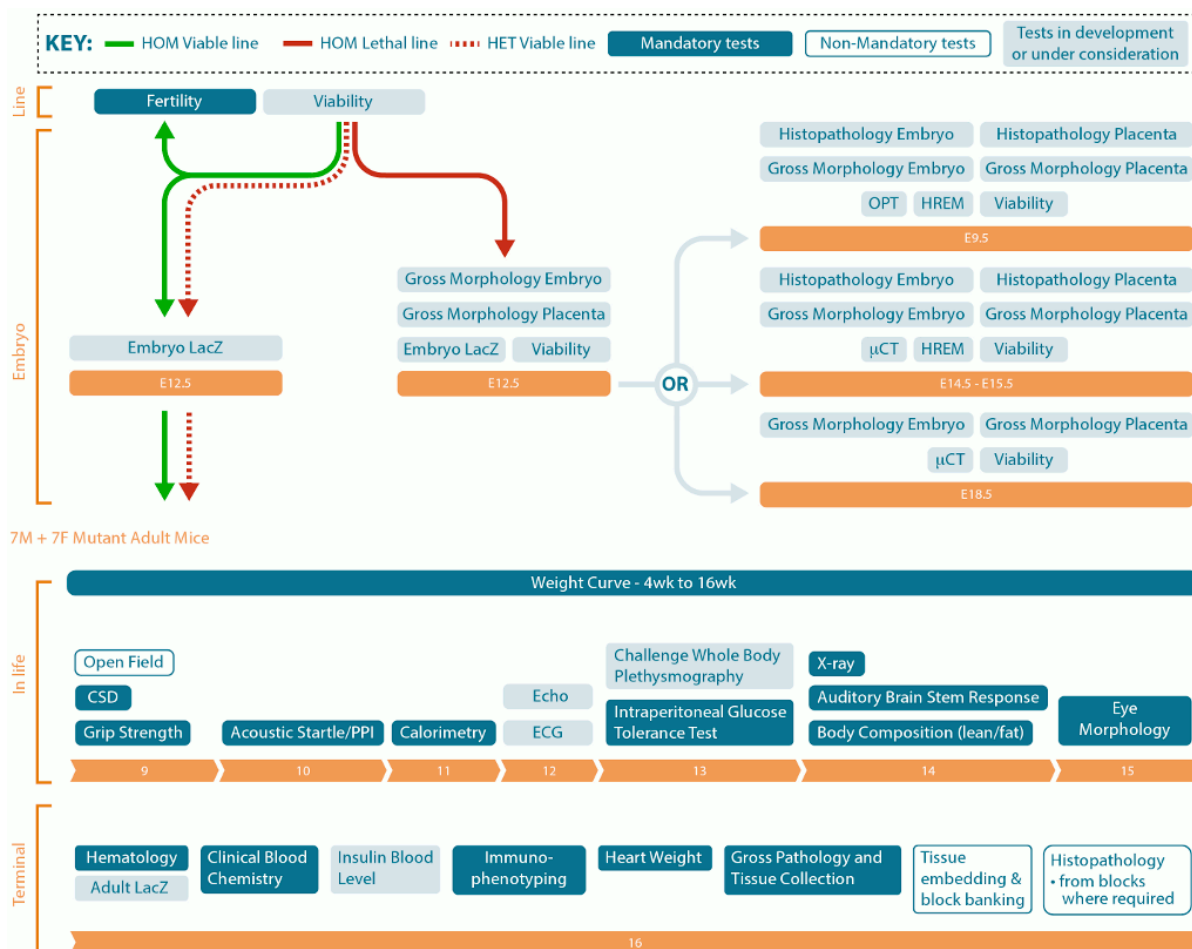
KEY: HOM Viable line HOM Lethal line HET Viable line Mandatory tests Non-Mandatory tests Tests in development or under consideration

Line
Fertility
Viability

Embryo
Histopathology Embryo
Histopathology Placenta
Gross Morphology Embryo
Gross Morphology Placenta
OPT
HREM
Viability
E9.5

Gross Morphology Embryo
Gross Morphology Placenta
Embryo LacZ
Viability
E12.5

Embryo LacZ
E12.5

OR

Histopathology Embryo
Histopathology Placenta
Gross Morphology Embryo
Gross Morphology Placenta
μCT
HREM
Viability
E14.5 - E15.5

Gross Morphology Embryo
Gross Morphology Placenta
μCT
Viability
E18.5

7M + 7F Mutant Adult Mice

Weight Curve - 4wk to 16wk

In life
Open Field
CSD
Grip Strength
9
Acoustic Startle/PPI
10
Calorimetry
11
Echo
ECG
12
Challenge Whole Body Plethysmography
Intraperitoneal Glucose Tolerance Test
13
X-ray
Auditory Brain Stem Response
Body Composition (lean/fat)
14
Eye Morphology
15

Terminal
Hematology
Adult LacZ
Clinical Blood Chemistry
Insulin Blood Level
Immuno-phenotyping
Heart Weight
Gross Pathology and Tissue Collection
Tissue embedding & block banking
Histopathology
• from blocks where required
16